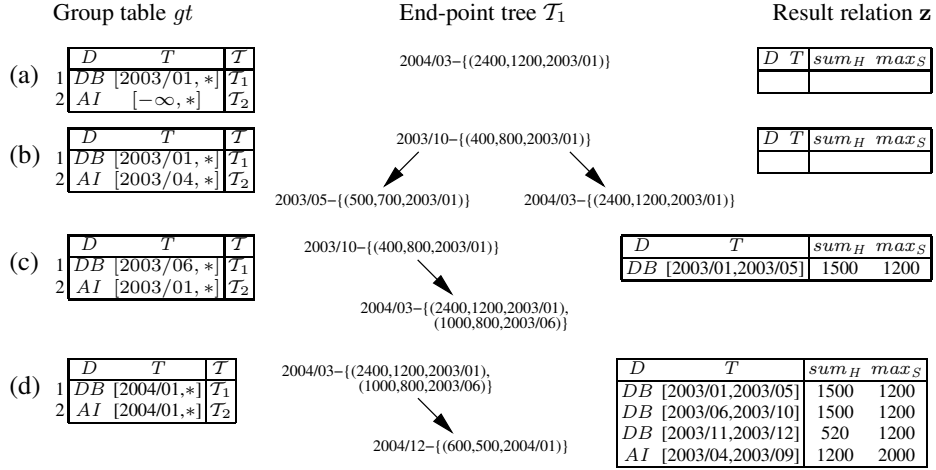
Group table $gt$

End-point tree $\mathcal{T}_1$

Result relation $\mathbf{z}$

(a)

| | $D$ | $T$ | $\mathcal{T}$ |
|---|---|---|---|
| 1 | $DB$ | $[2003/01,*]$ | $\mathcal{T}_1$ |
| 2 | $AI$ | $[-\infty,*]$ | $\mathcal{T}_2$ |

2004/03–{(2400,1200,2003/01)}

| $D$ | $T$ | $sum_H$ | $max_S$ |
|---|---|---|---|
| | | | |

(b)

| | $D$ | $T$ | $\mathcal{T}$ |
|---|---|---|---|
| 1 | $DB$ | $[2003/01,*]$ | $\mathcal{T}_1$ |
| 2 | $AI$ | $[2003/04,*]$ | $\mathcal{T}_2$ |

2003/10–{(400,800,2003/01)}

2003/05–{(500,700,2003/01)}

2004/03–{(2400,1200,2003/01)}

| $D$ | $T$ | $sum_H$ | $max_S$ |
|---|---|---|---|
| | | | |

(c)

| | $D$ | $T$ | $\mathcal{T}$ |
|---|---|---|---|
| 1 | $DB$ | $[2003/06,*]$ | $\mathcal{T}_1$ |
| 2 | $AI$ | $[2003/01,*]$ | $\mathcal{T}_2$ |

2003/10–{(400,800,2003/01)}

2004/03–{(2400,1200,2003/01), (1000,800,2003/06)}

| $D$ | $T$ | $sum_H$ | $max_S$ |
|---|---|---|---|
| $DB$ | $[2003/01,2003/05]$ | 1500 | 1200 |

(d)

| | $D$ | $T$ | $\mathcal{T}$ |
|---|---|---|---|
| 1 | $DB$ | $[2004/01,*]$ | $\mathcal{T}_1$ |
| 2 | $AI$ | $[2004/01,*]$ | $\mathcal{T}_2$ |

2004/03–{(2400,1200,2003/01), (1000,800,2003/06)}

2004/12–{(600,500,2004/01)}

| $D$ | $T$ | $sum_H$ | $max_S$ |
|---|---|---|---|
| $DB$ | $[2003/01,2003/05]$ | 1500 | 1200 |
| $DB$ | $[2003/06,2003/10]$ | 1500 | 1200 |
| $DB$ | $[2003/11,2003/12]$ | 520 | 1200 |
| $AI$ | $[2003/04,2003/09]$ | 1200 | 2000 |